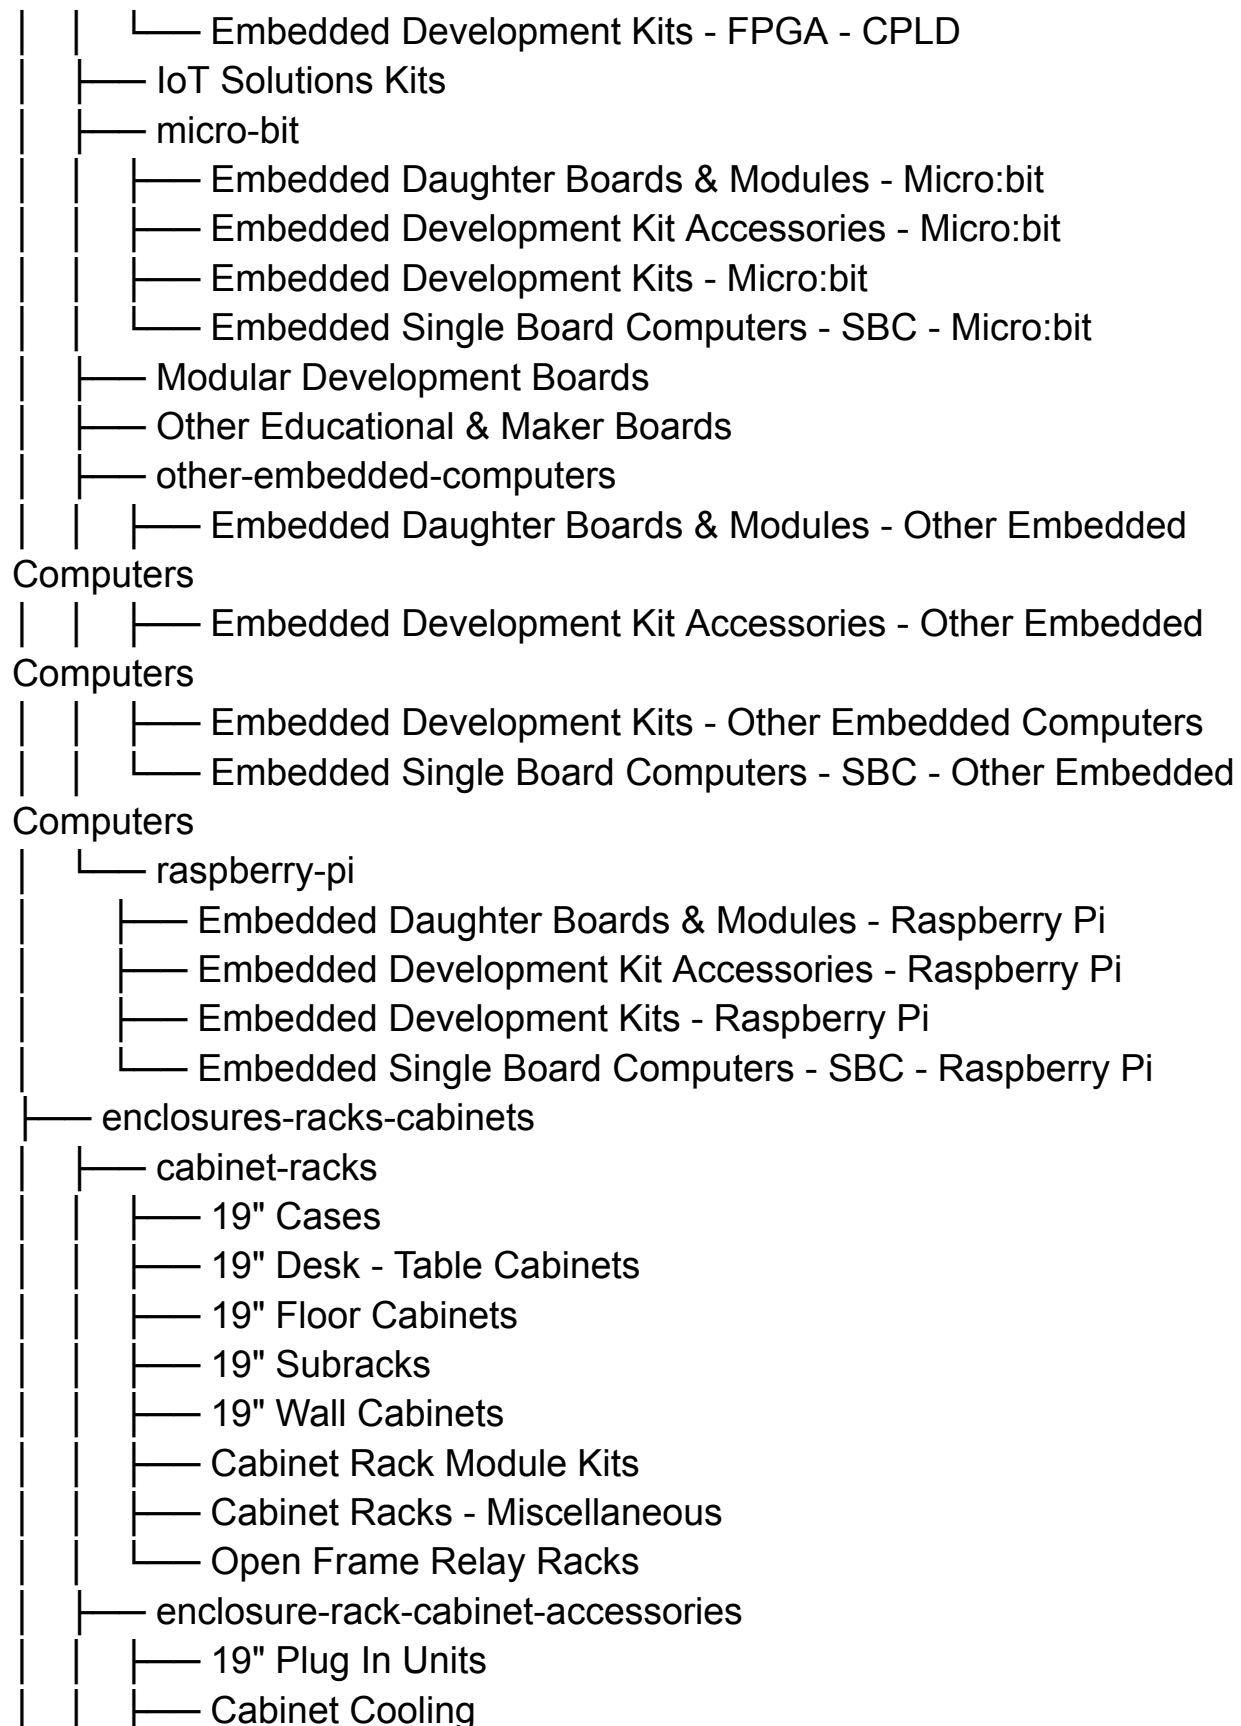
│ │ └── Embedded Development Kits - FPGA - CPLD
│ ├── IoT Solutions Kits
│ ├── micro-bit
│ │ ├── Embedded Daughter Boards & Modules - Micro:bit
│ │ ├── Embedded Development Kit Accessories - Micro:bit
│ │ ├── Embedded Development Kits - Micro:bit
│ │ └── Embedded Single Board Computers - SBC - Micro:bit
│ ├── Modular Development Boards
│ ├── Other Educational & Maker Boards
│ ├── other-embedded-computers
│ │ ├── Embedded Daughter Boards & Modules - Other Embedded Computers
│ │ ├── Embedded Development Kit Accessories - Other Embedded Computers
│ │ ├── Embedded Development Kits - Other Embedded Computers
│ │ └── Embedded Single Board Computers - SBC - Other Embedded Computers
│ └── raspberry-pi
│ ├── Embedded Daughter Boards & Modules - Raspberry Pi
│ ├── Embedded Development Kit Accessories - Raspberry Pi
│ ├── Embedded Development Kits - Raspberry Pi
│ └── Embedded Single Board Computers - SBC - Raspberry Pi
├── enclosures-racks-cabinets
│ ├── cabinet-racks
│ │ ├── 19" Cases
│ │ ├── 19" Desk - Table Cabinets
│ │ ├── 19" Floor Cabinets
│ │ ├── 19" Subracks
│ │ ├── 19" Wall Cabinets
│ │ ├── Cabinet Rack Module Kits
│ │ ├── Cabinet Racks - Miscellaneous
│ │ └── Open Frame Relay Racks
│ ├── enclosure-rack-cabinet-accessories
│ │ ├── 19" Plug In Units
│ │ ├── Cabinet Cooling